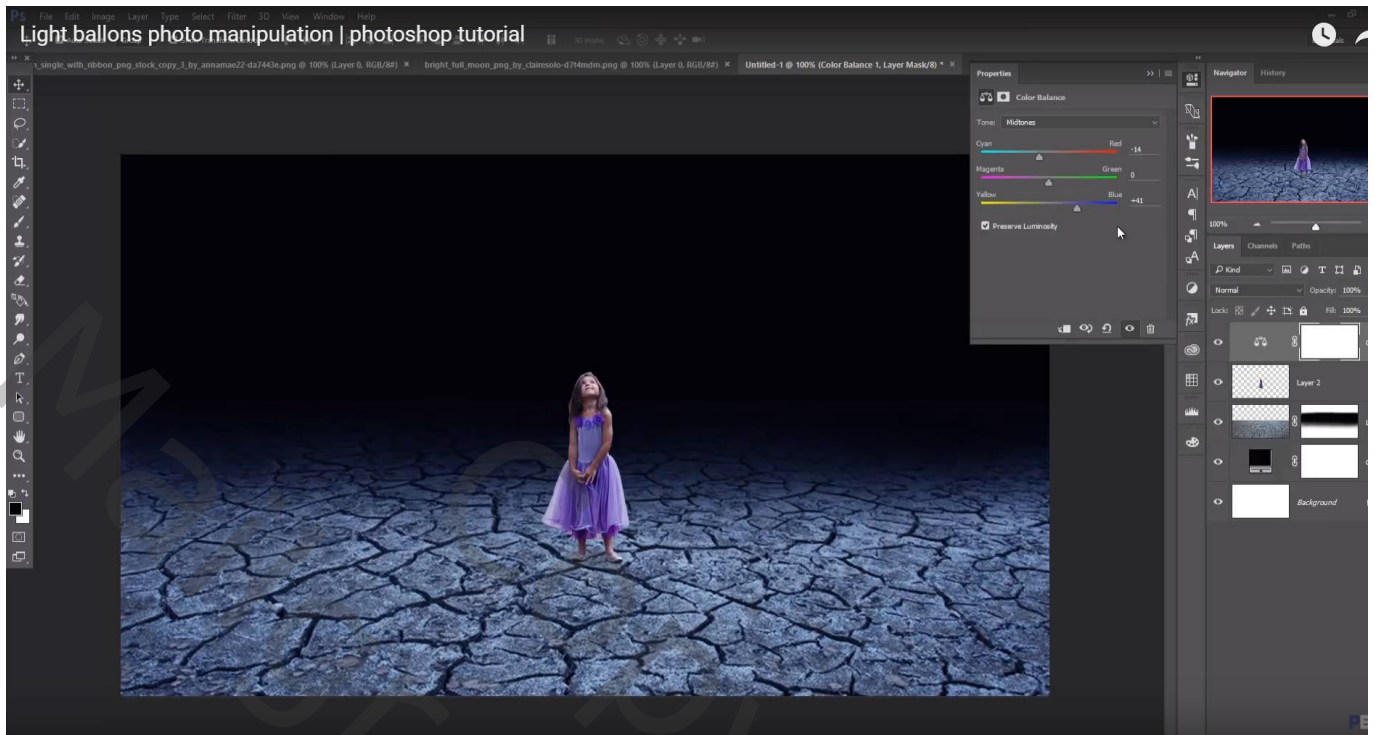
Light ballons photo manipulation | photoshop tutorial

File Edit Image Layer Type Select Filter 3D View Window Help

1_single_with_ribbon_png_stock_copy_3_by_annamae22-da7443e.png @ 100% (Layer 0, RGB/8#) × bright_full_moon_png_by_clairesolo-d7t4mdm.png @ 100% (Layer 0, RGB/8#) × Untitled-1 @ 100% (Color Balance 1, Layer Mask/8) * ×

Properties

Color Balance

Tone: Midtones

Cyan Red -14

Magenta Green 0

Yellow Blue +41

Preserve Luminosity

Navigator History

100%

Layers Channels Paths

Kind

Normal Opacity: 100%

Lock: Fill: 100%

Layer 2

Background